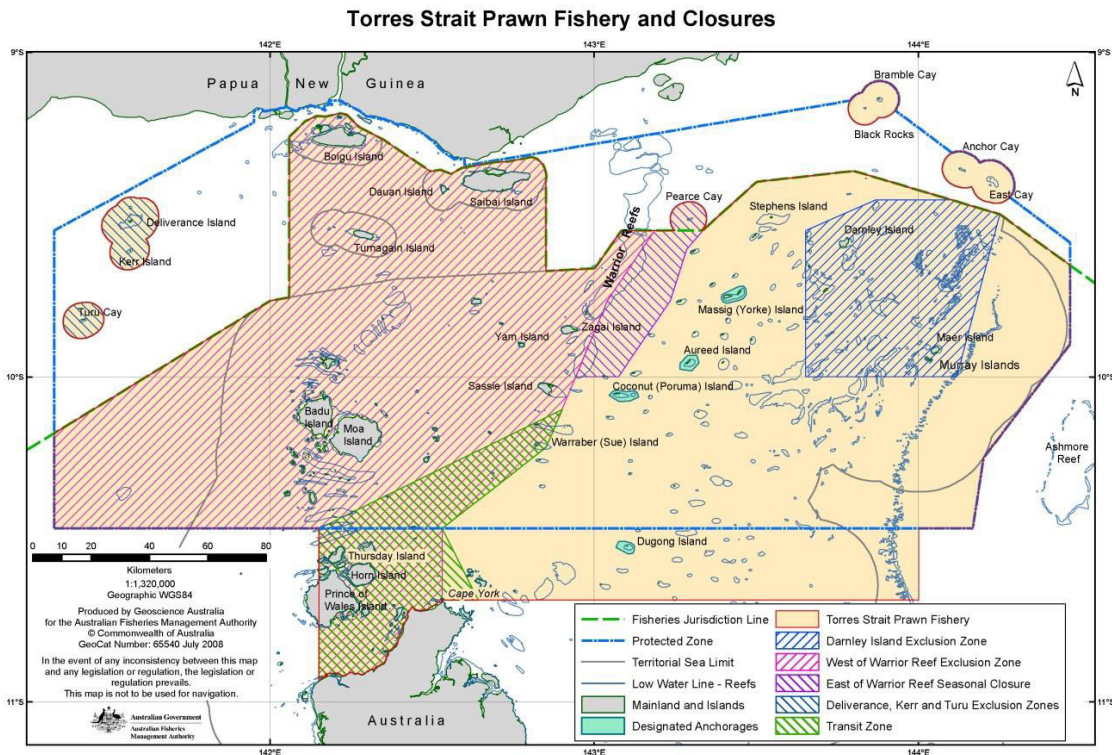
Torres Strait Prawn Fishery and Closures

9°S
142°E
143°E
144°E
9°S

Papua New Guinea

Bramble Cay
Black Rocks
Anchor Cay
East Cay
N

Boigu Island
Dauan Island
Saibai Island
Deliverance Island
Kerr Island
Turnagain Island
Turu Cay
Pearce Cay
Stephens Island
Darnley Island
Warrior Reefs
Massig (Yorke) Island
Yam Island
Zagai Island
Maer Island
Murray Islands
Aureed Island
10°S
Sassie Island
Coconut (Poruma) Island
10°S
Badu Island
Moa Island
Warraber (Sue) Island
Ashmore Reef

0 10 20 40 60 80
Kilometers
1:1,320,000
Geographic WGS84

Produced by Geoscience Australia for the Australian Fisheries Management Authority
© Commonwealth of Australia
GeoCat Number: 65540 July 2008

In the event of any inconsistency between this map and any legislation or regulation, the legislation or regulation prevails.
This map is not to be used for navigation.

Australian Government
Australian Fisheries Management Authority

Thursday Island
Horn Island
Prince of Wales Island
Cape York
Dugong Island

Australia

11°S
11°S
142°E
143°E
144°E

| | |
|---|---|
| Fisheries Jurisdiction Line | Torres Strait Prawn Fishery |
| Protected Zone | Darnley Island Exclusion Zone |
| Territorial Sea Limit | West of Warrior Reef Exclusion Zone |
| Low Water Line - Reefs | East of Warrior Reef Seasonal Closure |
| Mainland and Islands | Deliverance, Kerr and Turu Exclusion Zones |
| Designated Anchorages | Transit Zone |